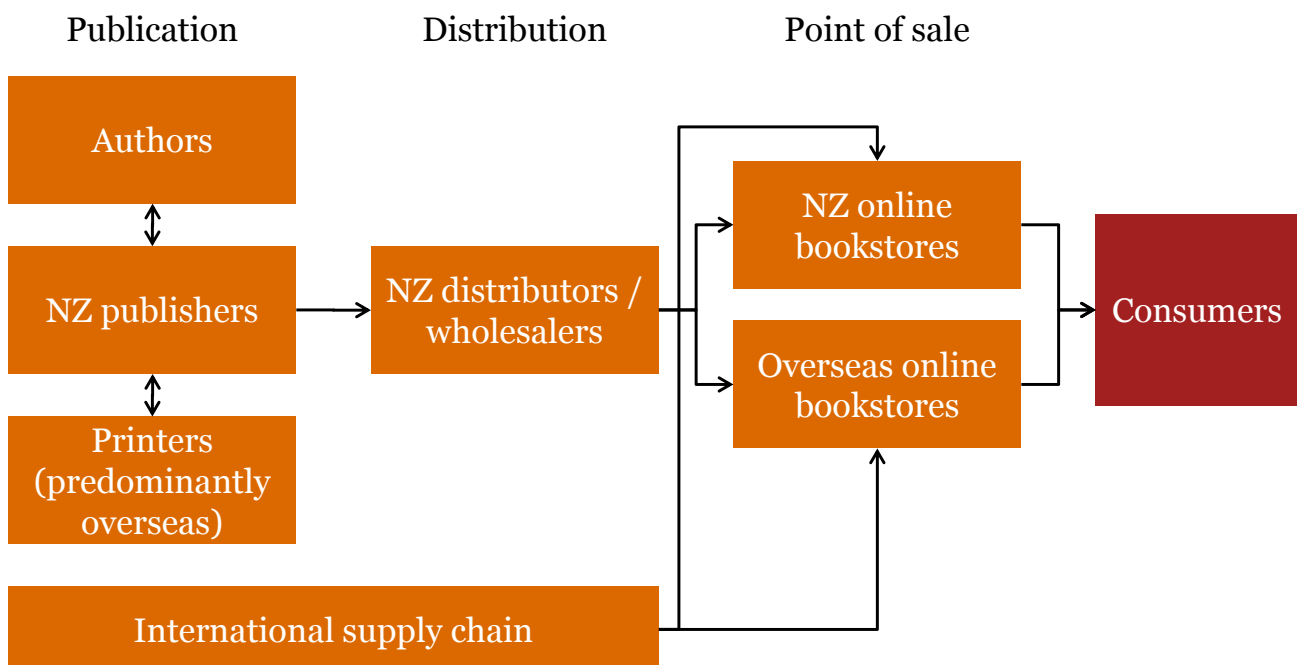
Publication

Distribution

Point of sale

Authors

NZ publishers

Printers (predominantly overseas)

NZ distributors / wholesalers

NZ online bookstores

Overseas online bookstores

Consumers

International supply chain